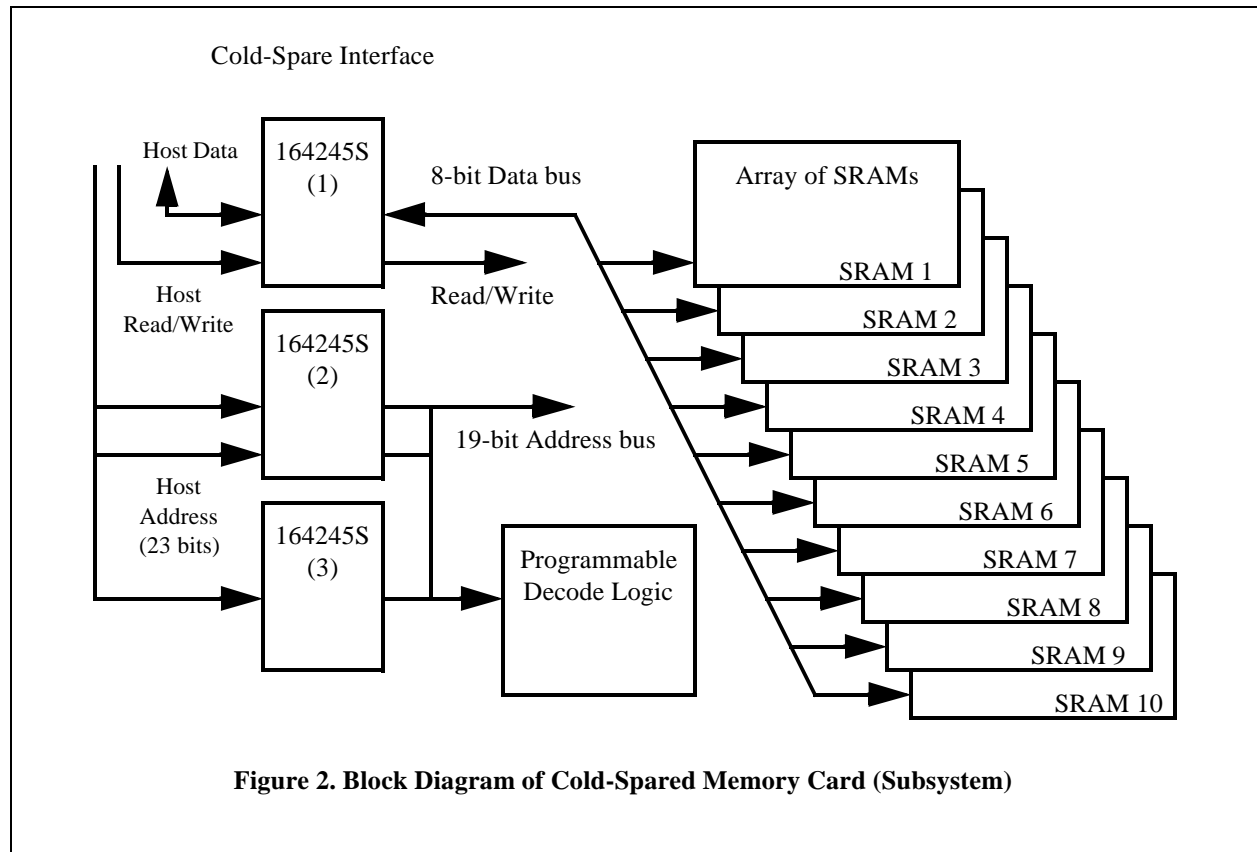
Cold-Spare Interface

Host Data

164245S
(1)

8-bit Data bus

Array of SRAMs

SRAM 1

SRAM 2

SRAM 3

SRAM 4

SRAM 5

SRAM 6

SRAM 7

SRAM 8

SRAM 9

SRAM 10

Read/Write

Host
Read/Write

164245S
(2)

19-bit Address bus

Host
Address
(23 bits)

164245S
(3)

Programmable
Decode Logic

**Figure 2. Block Diagram of Cold-Spared Memory Card (Subsystem)**